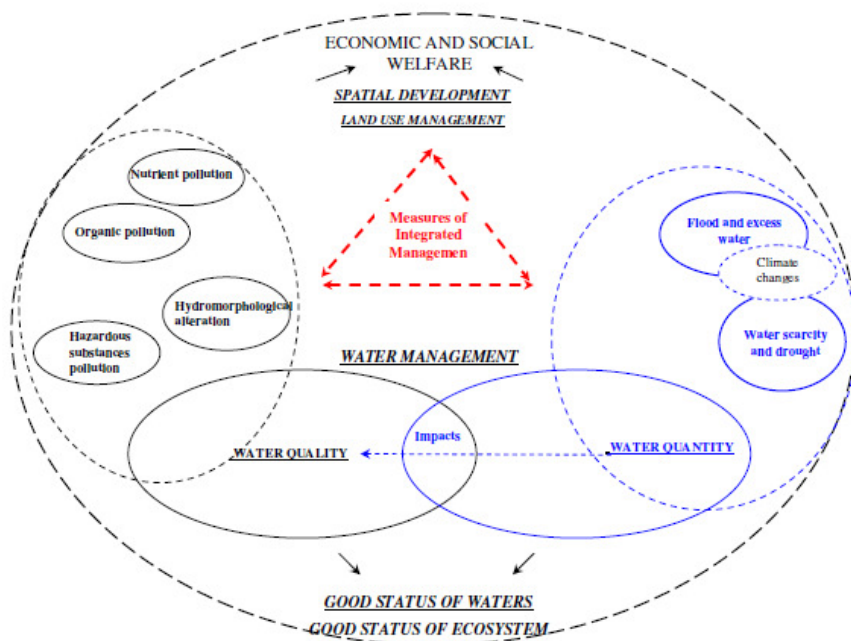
ECONOMIC AND SOCIAL WELFARE

SPATIAL DEVELOPMENT

LAND USE MANAGEMENT

Nutrient pollution

Organic pollution

Hydromorphological alteration

Hazardous substances pollution

Measures of Integrated Managemen

Flood and excess water

Climate changes

Water scarcity and drought

WATER MANAGEMENT

WATER QUALITY

Impacts

WATER QUANTITY

GOOD STATUS OF WATERS

GOOD STATUS OF ECOSYSTEM